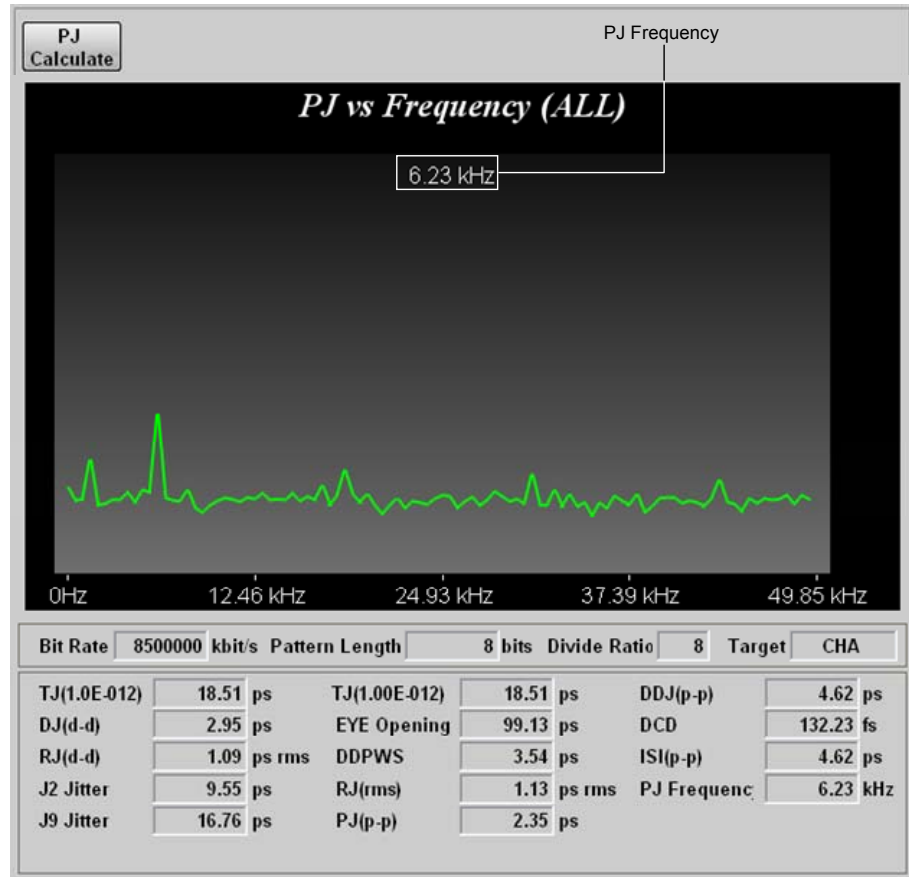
PJ Calculate

PJ Frequency

PJ vs Frequency (ALL)

6.23 kHz

0Hz 12.46 kHz 24.93 kHz 37.39 kHz 49.85 kHz

Bit Rate 8500000 kbit/s Pattern Length 8 bits Divide Ratio 8 Target CHA

| | | | | | |
|---|---|---|---|---|---|
| TJ(1.0E-012) | 18.51 ps | TJ(1.00E-012) | 18.51 ps | DDJ(p-p) | 4.62 ps |
| DJ(d-d) | 2.95 ps | EYE Opening | 99.13 ps | DCD | 132.23 fs |
| RJ(d-d) | 1.09 ps rms | DDPWS | 3.54 ps | ISI(p-p) | 4.62 ps |
| J2 Jitter | 9.55 ps | RJ(rms) | 1.13 ps rms | PJ Frequenc | 6.23 kHz |
| J9 Jitter | 16.76 ps | PJ(p-p) | 2.35 ps | | |